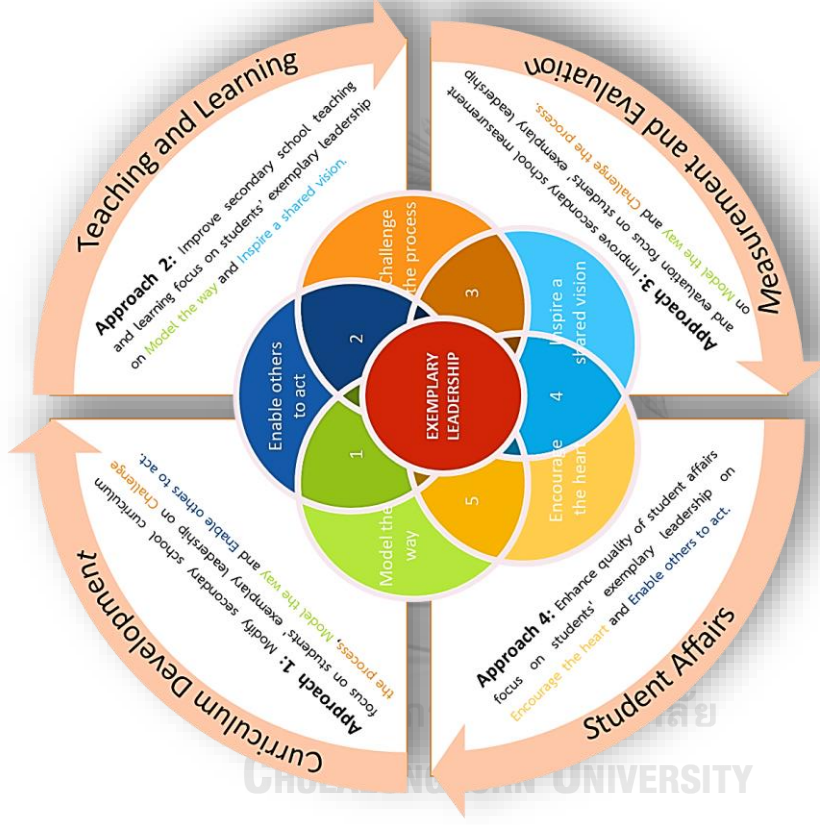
Teaching and Learning

Approach 2: Improve secondary school teaching and learning focus on students' exemplary leadership on Model the way and Inspire a shared vision.

Measurement and Evaluation

Approach 3: Improve secondary school measurement and evaluation focus on students' exemplary leadership on Model the way and Challenge the process.

Challenge the process

3

Inspire a shared vision

2

Enable others to act

EXEMPLARY LEADERSHIP

4

1

Encourage the heart

5

Model the way

Curriculum Development

Approach 1: Modify secondary school curriculum focus on students' exemplary leadership on Challenge the process, Model the way and Enable others to act.

Student Affairs

Approach 4: Enhance quality of student affairs focus on students' exemplary leadership on Encourage the heart and Enable others to act.

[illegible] UNIVERSITY